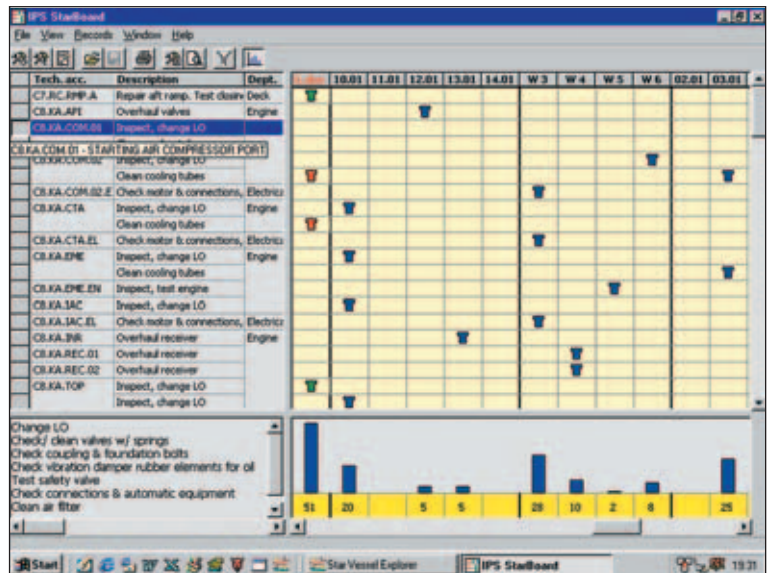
IPS StarBoard

File View Records Window Help

| Tech. acc. | Description | Dept. | Index | 10.01 | 11.01 | 12.01 | 13.01 | 14.01 | W 3 | W 4 | W 5 | W 6 | 02.01 | 03.01 |
|---|---|---|---|---|---|---|---|---|---|---|---|---|---|---|
| C7.RC.RMP.A | Repair aft ramp. Test closin | Deck | | | | | | | | | | | | |
| C8.KA.AFI | Overhaul valves | Engine | | | | | | | | | | | | |
| C8.KA.COM.01 | Inspect, change LO | | | | | | | | | | | | | |
| C8.KA.COM.01 - STARTING AIR COMPRESSOR PORT | | | | | | | | | | | | | | |
| C8.KA.COM.02 | Inspect, change LO | | | | | | | | | | | | | |
| | Clean cooling tubes | | | | | | | | | | | | | |
| C8.KA.COM.02.E | Check motor & connections, | Electric | | | | | | | | | | | | |
| C8.KA.CTA | Inspect, change LO | Engine | | | | | | | | | | | | |
| | Clean cooling tubes | | | | | | | | | | | | | |
| C8.KA.CTA.EL | Check motor & connections, | Electric | | | | | | | | | | | | |
| C8.KA.EME | Inspect, change LO | Engine | | | | | | | | | | | | |
| | Clean cooling tubes | | | | | | | | | | | | | |
| C8.KA.EME.EN | Inspect, test engine | | | | | | | | | | | | | |
| C8.KA.IAC | Inspect, change LO | | | | | | | | | | | | | |
| C8.KA.IAC.EL | Check motor & connections, | Electric | | | | | | | | | | | | |
| C8.KA.INR | Overhaul receiver | Engine | | | | | | | | | | | | |
| C8.KA.REC.01 | Overhaul receiver | | | | | | | | | | | | | |
| C8.KA.REC.02 | Overhaul receiver | | | | | | | | | | | | | |
| C8.KA.TOP | Inspect, change LO | | | | | | | | | | | | | |
| | Inspect, change LO | | | | | | | | | | | | | |

Change LO
Check/ clean valves w/ springs
Check coupling & foundation bolts
Check vibration damper rubber elements for oil
Test safety valve
Check connections & automatic equipment
Clean air filter

51 20 5 5 28 10 2 6 25

Start | Star Vessel Explorer | IPS StarBoard | 19:31